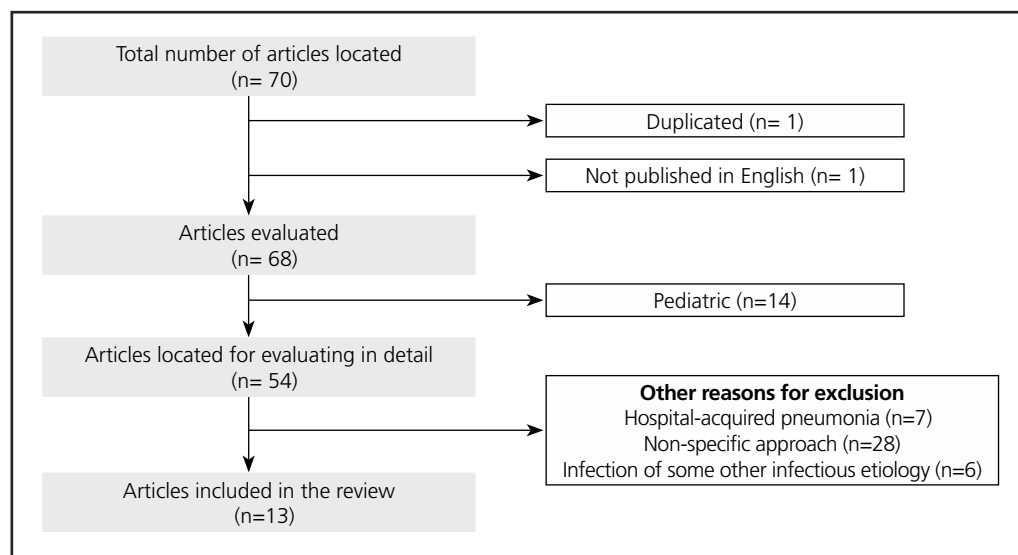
Total number of articles located
(n= 70)

Duplicated (n= 1)

Not published in English (n= 1)

Articles evaluated
(n= 68)

Pediatric (n=14)

Articles located for evaluating in detail
(n= 54)

**Other reasons for exclusion**
Hospital-acquired pneumonia (n=7)
Non-specific approach (n=28)
Infection of some other infectious etiology (n=6)

Articles included in the review
(n=13)